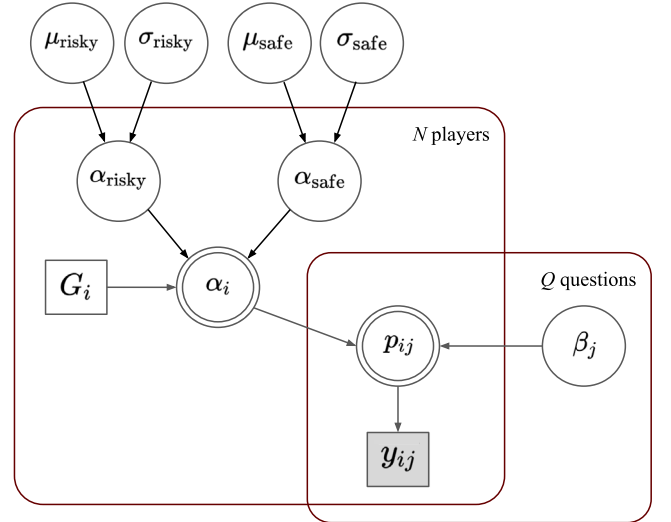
$\mu_{\text{risky}}$ $\sigma_{\text{risky}}$ $\mu_{\text{safe}}$ $\sigma_{\text{safe}}$

$N$ players

$\alpha_{\text{risky}}$ $\alpha_{\text{safe}}$

$G_i$ $\alpha_i$

$Q$ questions

$p_{ij}$ $\beta_j$

$y_{ij}$